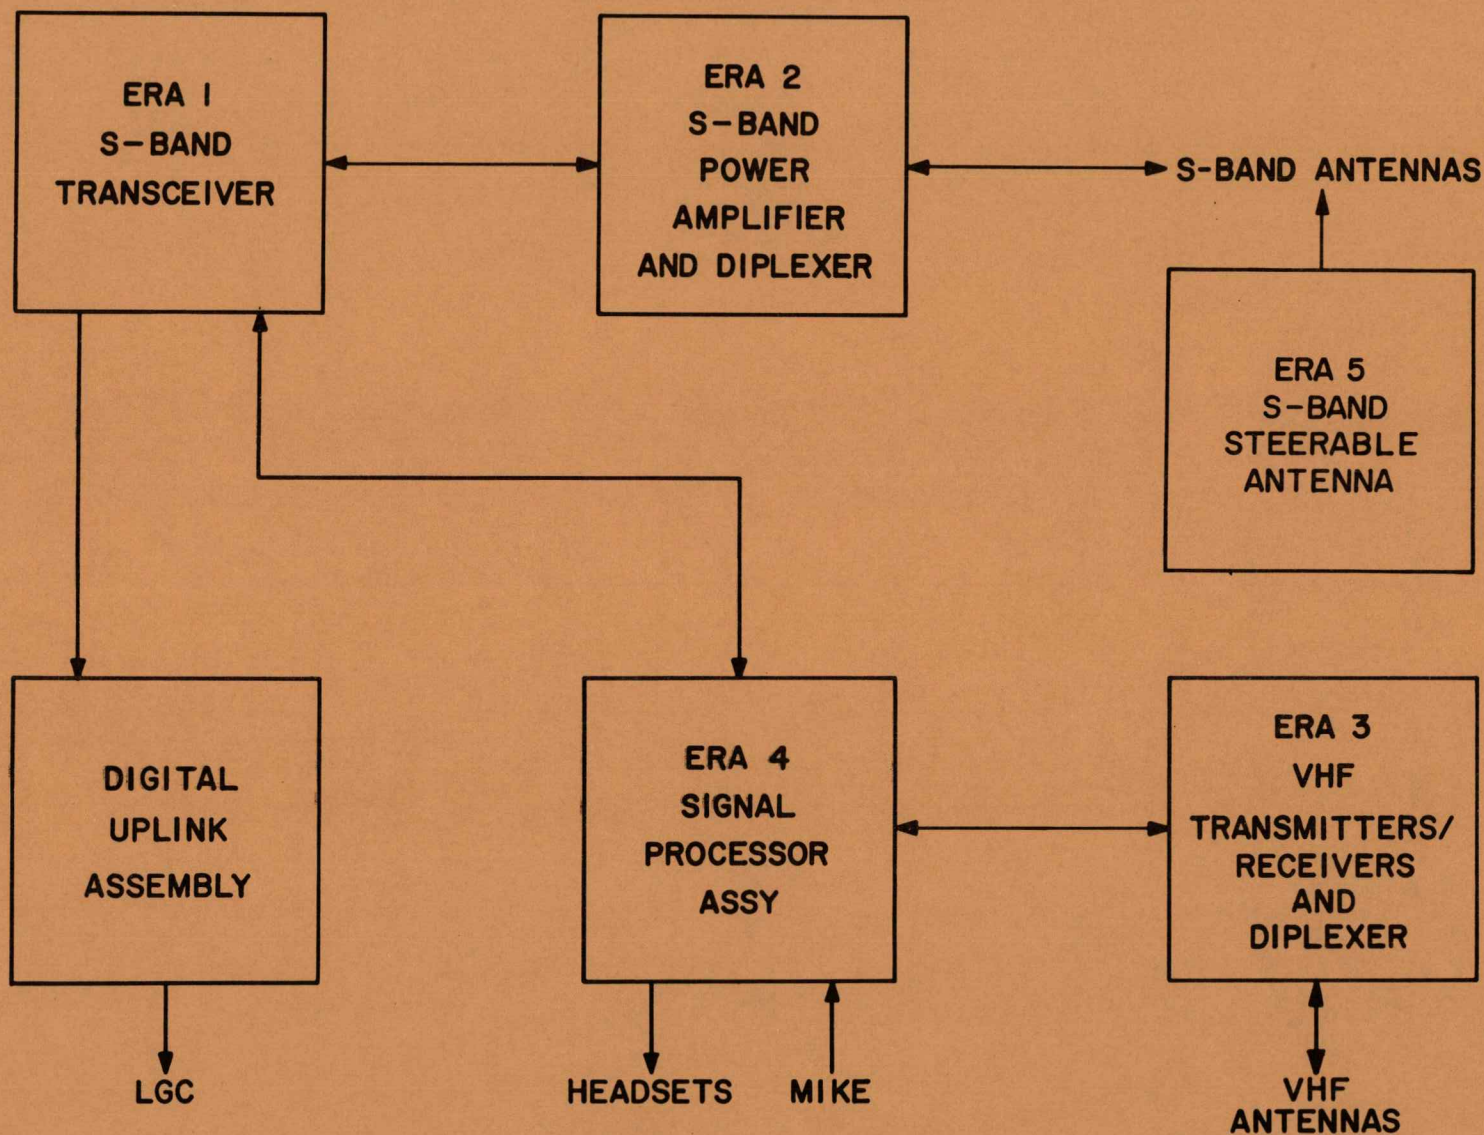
ERA 1
S-BAND
TRANSCEIVER

ERA 2
S-BAND
POWER
AMPLIFIER
AND DIPLEXER

S-BAND ANTENNAS

ERA 5
S-BAND
STEERABLE
ANTENNA

DIGITAL
UPLINK
ASSEMBLY

ERA 4
SIGNAL
PROCESSOR
ASSY

ERA 3
VHF
TRANSMITTERS/
RECEIVERS
AND
DIPLEXER

LGC

HEADSETS

MIKE

VHF
ANTENNAS